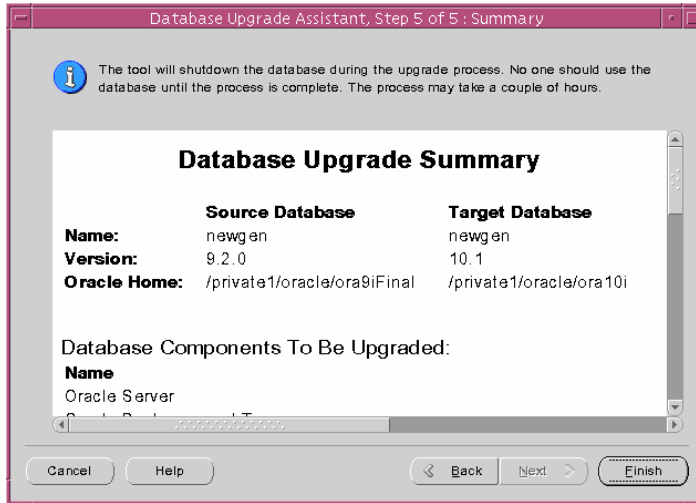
Database Upgrade Assistant, Step 5 of 5 : Summary

The tool will shutdown the database during the upgrade process. No one should use the database until the process is complete. The process may take a couple of hours.

Database Upgrade Summary

| | Source Database | Target Database |
|---|---|---|
| Name: | newgen | newgen |
| Version: | 9.2.0 | 10.1 |
| Oracle Home: | /private1/oracle/ora9iFinal | /private1/oracle/ora10i |

Database Components To Be Upgraded:

Name

Oracle Server

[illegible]

Cancel Help Back Next Finish